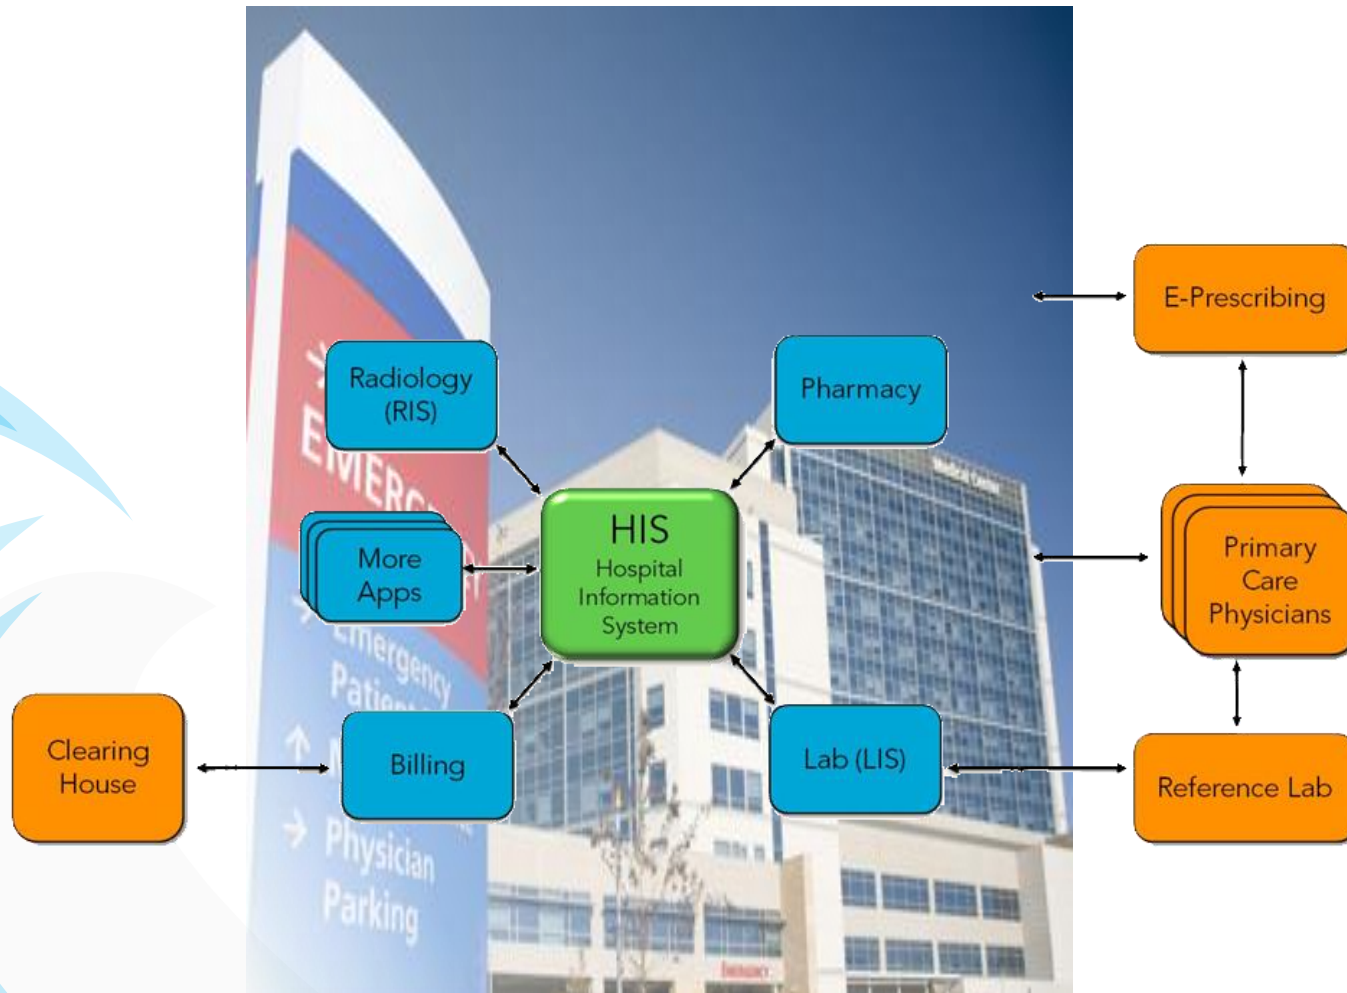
E-Prescribing

Radiology (RIS)

Pharmacy

HIS Hospital Information System

More Apps

Primary Care Physicians

Clearing House

Billing

Lab (LIS)

Reference Lab

EMERG

Emergency Patient

Physician Parking